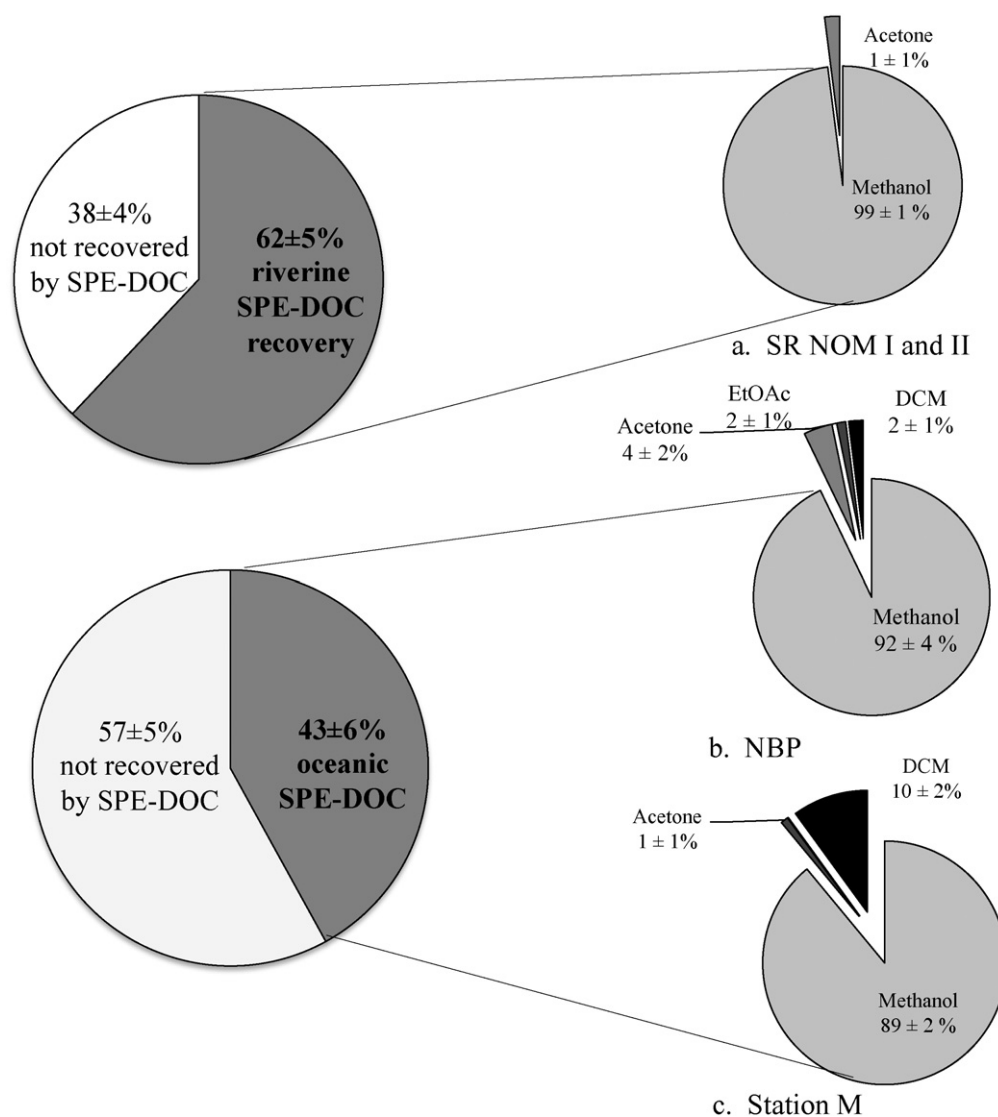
38±4% not recovered by SPE-DOC

62±5% riverine SPE-DOC recovery

Acetone
1 ± 1%

Methanol
99 ± 1 %

a. SR NOM I and II

EtOAc
2 ± 1%

Acetone
4 ± 2%

DCM
2 ± 1%

Methanol
92 ± 4 %

b. NBP

57±5% not recovered by SPE-DOC

43±6% oceanic SPE-DOC

DCM
10 ± 2%

Acetone
1 ± 1%

Methanol
89 ± 2 %

c. Station M